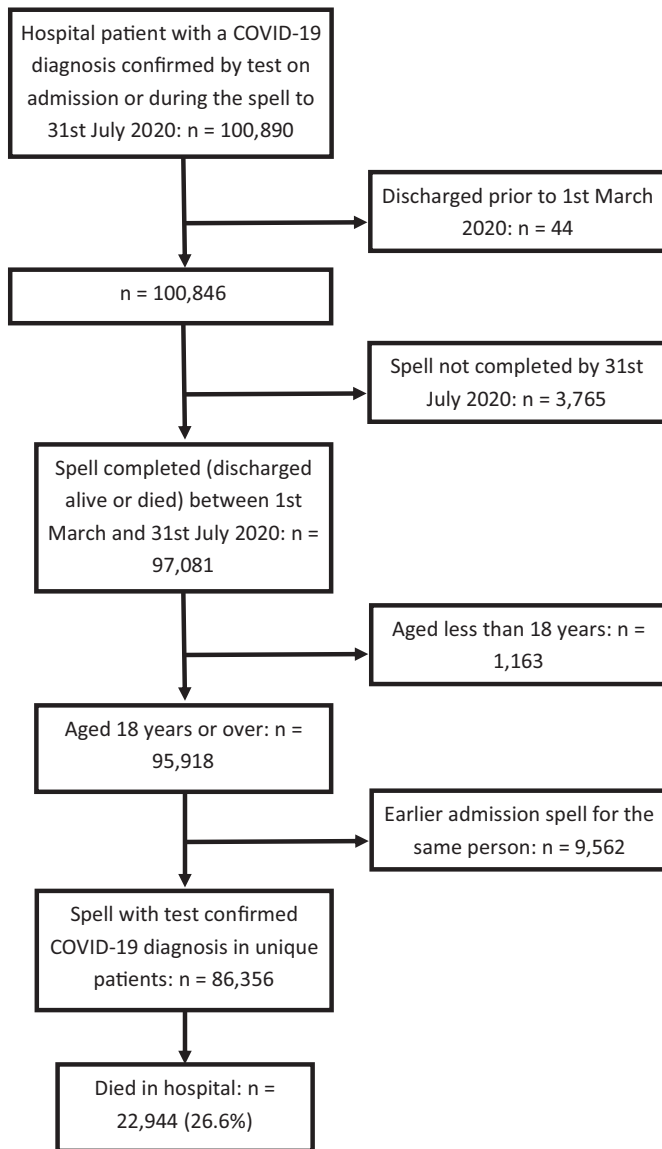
Hospital patient with a COVID-19 diagnosis confirmed by test on admission or during the spell to 31st July 2020: n = 100,890

Discharged prior to 1st March 2020: n = 44

n = 100,846

Spell not completed by 31st July 2020: n = 3,765

Spell completed (discharged alive or died) between 1st March and 31st July 2020: n = 97,081

Aged less than 18 years: n = 1,163

Aged 18 years or over: n = 95,918

Earlier admission spell for the same person: n = 9,562

Spell with test confirmed COVID-19 diagnosis in unique patients: n = 86,356

Died in hospital: n = 22,944 (26.6%)